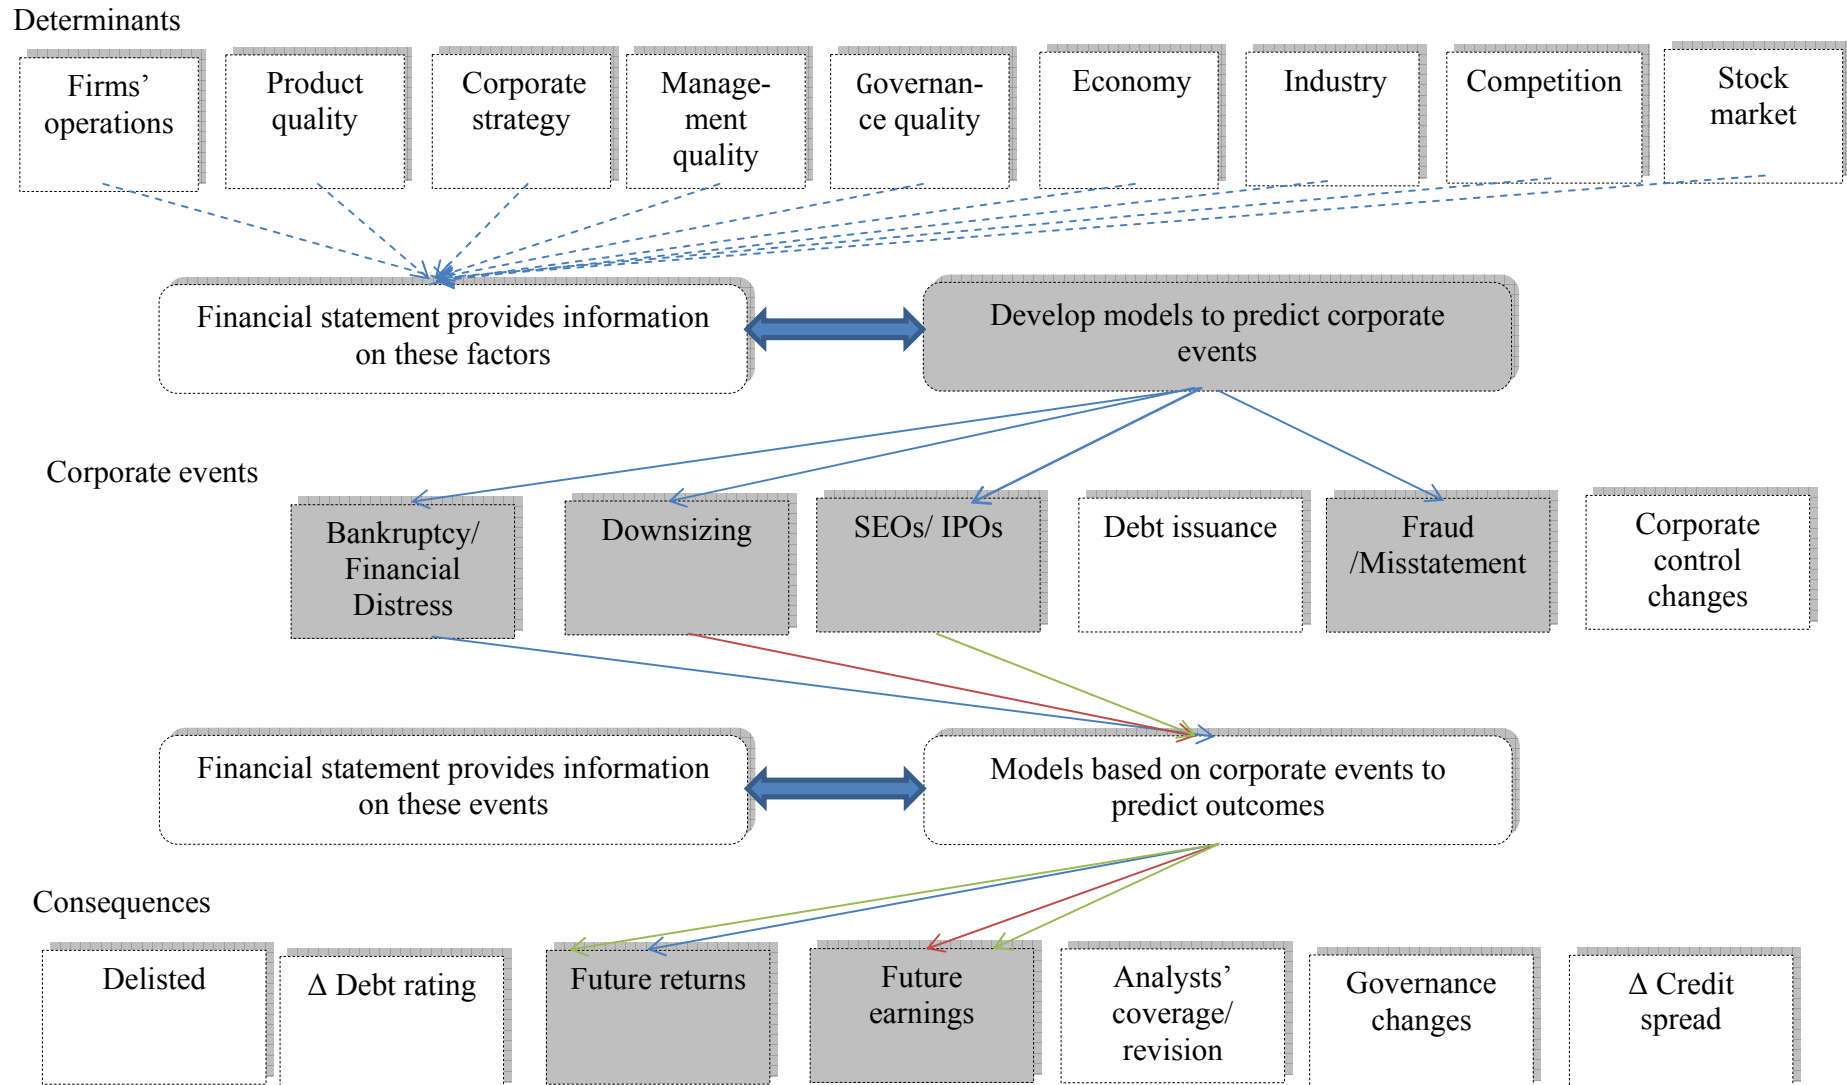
Determinants

Firms' operations

Product quality

Corporate strategy

Management quality

Governance quality

Economy

Industry

Competition

Stock market

Financial statement provides information on these factors

Develop models to predict corporate events

Corporate events

Bankruptcy/ Financial Distress

Downsizing

SEOs/ IPOs

Debt issuance

Fraud /Misstatement

Corporate control changes

Financial statement provides information on these events

Models based on corporate events to predict outcomes

Consequences

Delisted

Δ Debt rating

Future returns

Future earnings

Analysts' coverage/ revision

Governance changes

Δ Credit spread